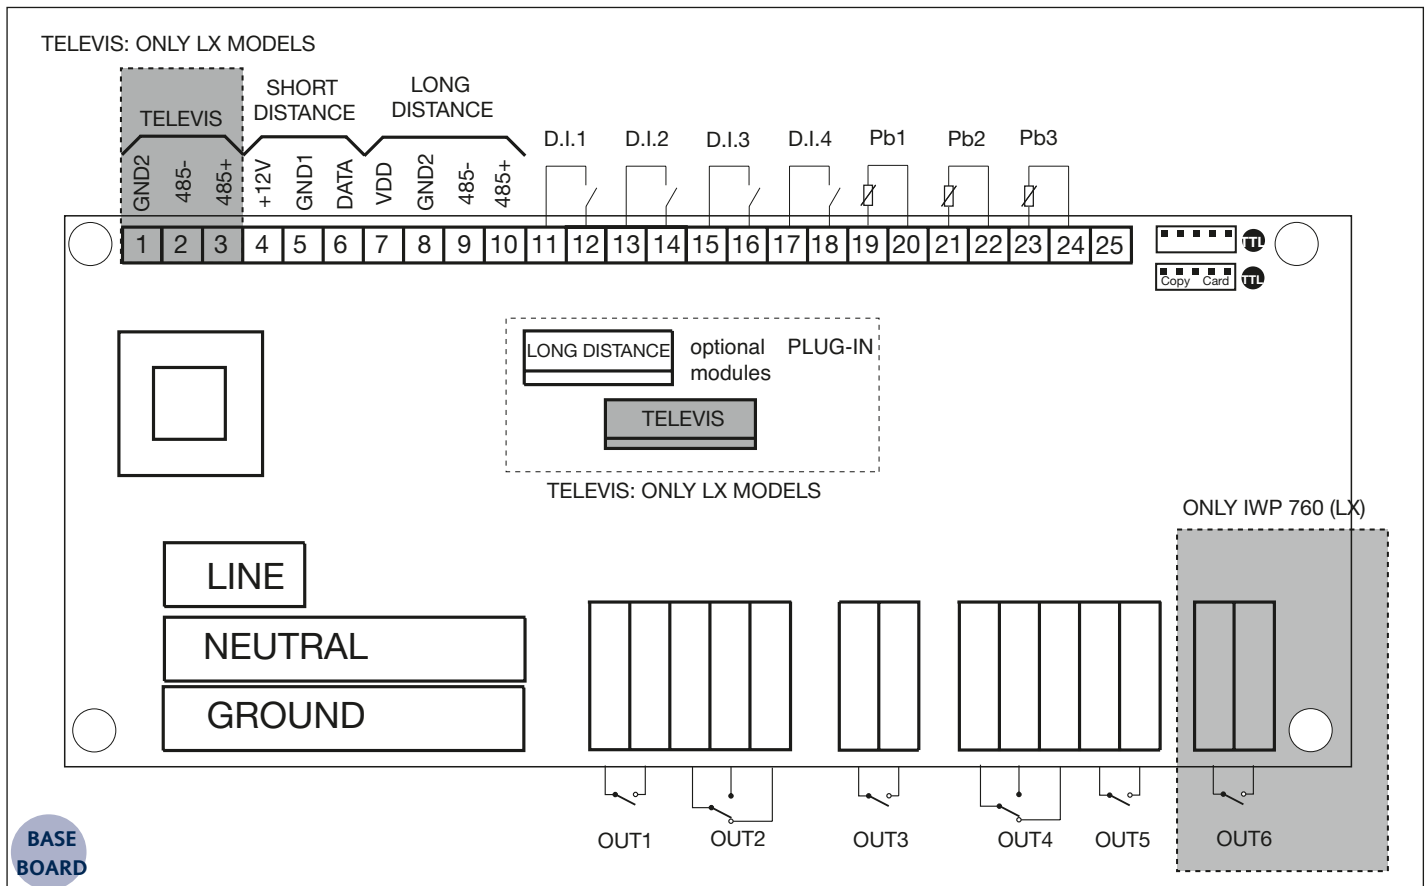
TELEVIS: ONLY LX MODELS

TELEVIS

SHORT DISTANCE

LONG DISTANCE

GND2 485- 485+ +12V GND1 DATA VDD GND2 485- 485+

D.I.1 D.I.2 D.I.3 D.I.4 Pb1 Pb2 Pb3

1 2 3 4 5 6 7 8 9 10 11 12 13 14 15 16 17 18 19 20 21 22 23 24 25

TTL

Copy Card TTL

LONG DISTANCE optional modules PLUG-IN

TELEVIS

TELEVIS: ONLY LX MODELS

ONLY IWP 760 (LX)

LINE

NEUTRAL

GROUND

OUT1 OUT2 OUT3 OUT4 OUT5 OUT6

BASE BOARD